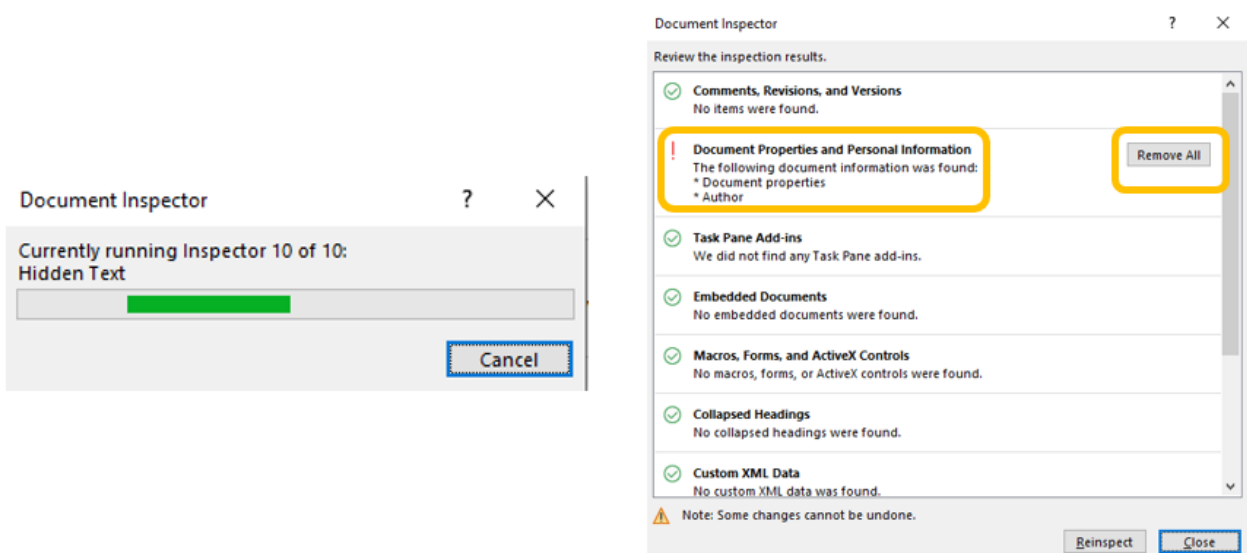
Document Inspector

?

X

Currently running Inspector 10 of 10:
Hidden Text

Cancel

Document Inspector

?

X

Review the inspection results.

Comments, Revisions, and Versions
No items were found.

!

Document Properties and Personal Information
The following document information was found:
* Document properties
* Author

Remove All

Task Pane Add-ins
We did not find any Task Pane add-ins.

Embedded Documents
No embedded documents were found.

Macros, Forms, and ActiveX Controls
No macros, forms, or ActiveX controls were found.

Collapsed Headings
No collapsed headings were found.

Custom XML Data
No custom XML data was found.

Note: Some changes cannot be undone.

Reinspect

Close